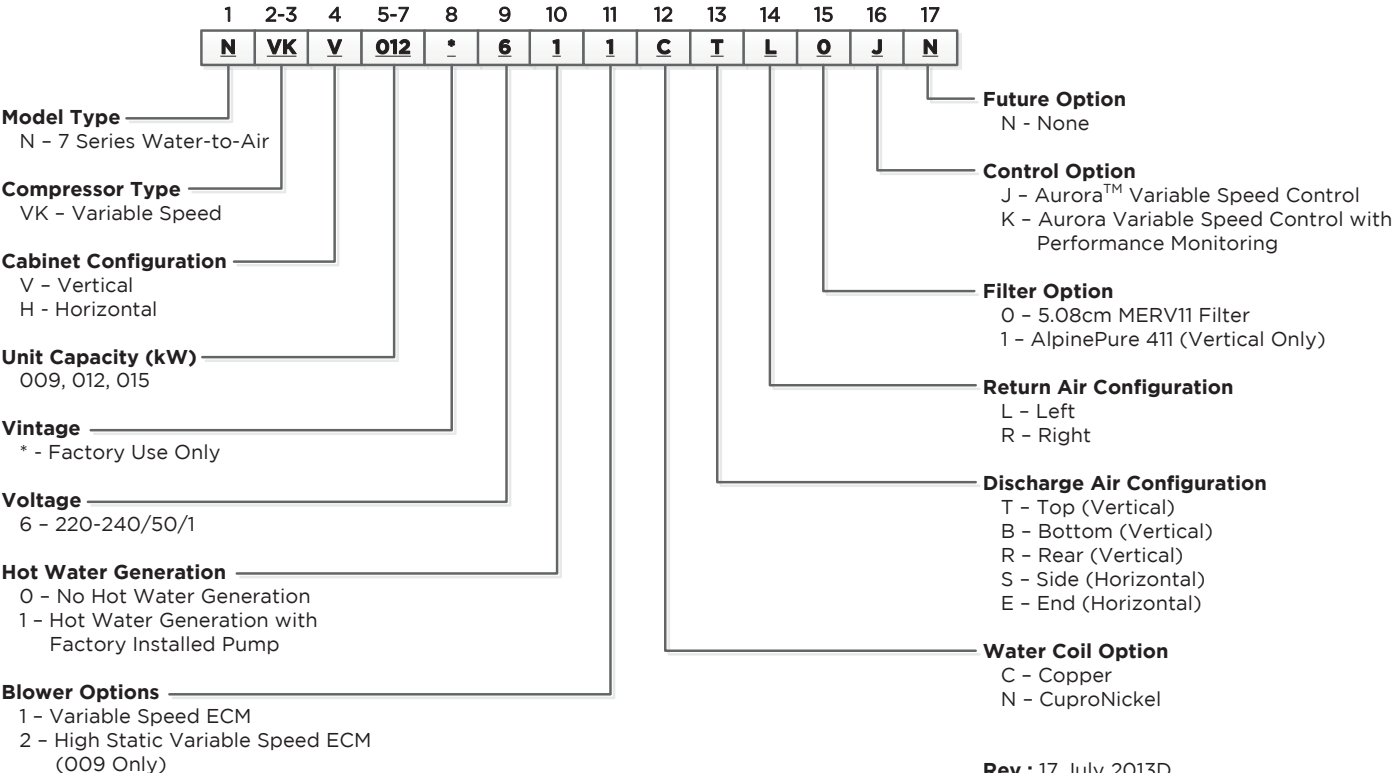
| 1 | 2-3 | 4 | 5-7 | 8 | 9 | 10 | 11 | 12 | 13 | 14 | 15 | 16 | 17 |
|---|---|---|---|---|---|---|---|---|---|---|---|---|---|
| N | VK | V | 012 | * | 6 | 1 | 1 | C | T | L | 0 | J | N |

**Model Type**
N – 7 Series Water-to-Air

**Compressor Type**
VK – Variable Speed

**Cabinet Configuration**
V – Vertical
H - Horizontal

**Unit Capacity (kW)**
009, 012, 015

**Vintage**
* - Factory Use Only

**Voltage**
6 – 220-240/50/1

**Hot Water Generation**
0 – No Hot Water Generation
1 – Hot Water Generation with Factory Installed Pump

**Blower Options**
1 – Variable Speed ECM
2 – High Static Variable Speed ECM (009 Only)

**Future Option**
N - None

**Control Option**
J – Aurora$^{TM}$ Variable Speed Control
K – Aurora Variable Speed Control with Performance Monitoring

**Filter Option**
0 – 5.08cm MERV11 Filter
1 – AlpinePure 411 (Vertical Only)

**Return Air Configuration**
L – Left
R – Right

**Discharge Air Configuration**
T – Top (Vertical)
B – Bottom (Vertical)
R – Rear (Vertical)
S – Side (Horizontal)
E – End (Horizontal)

**Water Coil Option**
C – Copper
N – CuproNickel

**Rev.:** 17 July 2013D